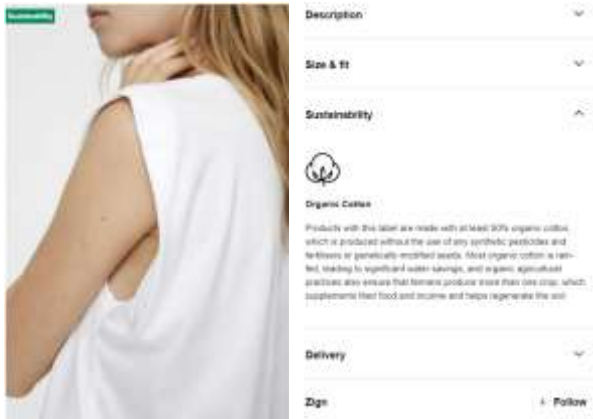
Sustainability

Description

Size & fit

Sustainability

Organic Cotton

Products with this label are made with at least 90% organic cotton, which is produced without the use of any synthetic pesticides and fertilisers or genetically-modified seeds. Most organic cotton is rain-fed, leading to significant water savings, and organic agricultural practices also ensure that farmers produce more than one crop, which supplements their food and income and helps regenerate the soil.

Delivery

Zign

+ Follow